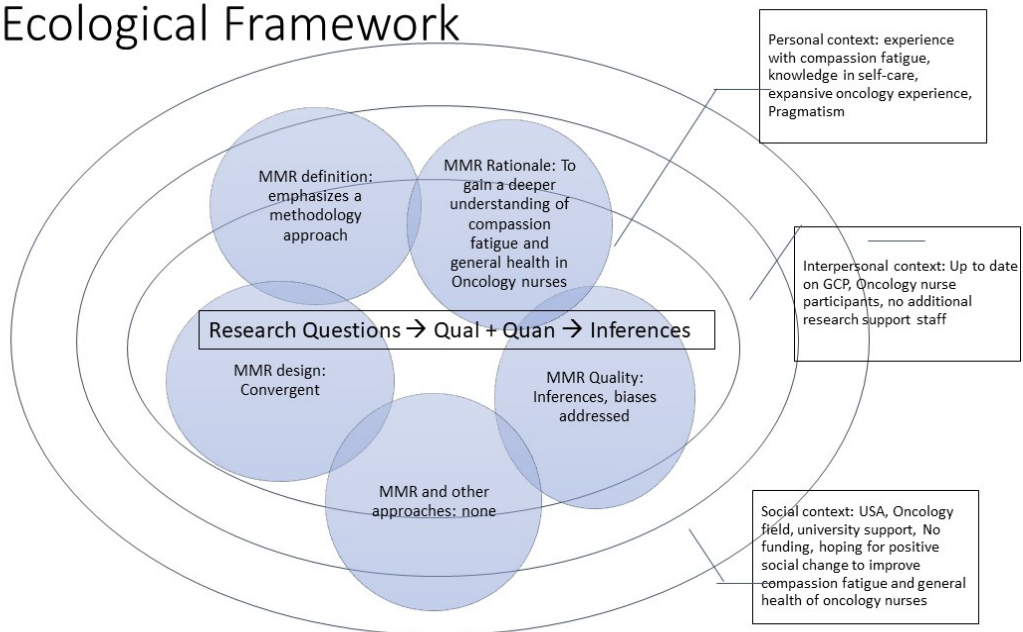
Ecological Framework

Personal context: experience with compassion fatigue, knowledge in self-care, expansive oncology experience, Pragmatism

MMR definition: emphasizes a methodology approach

MMR Rationale: To gain a deeper understanding of compassion fatigue and general health in Oncology nurses

Interpersonal context: Up to date on GCP, Oncology nurse participants, no additional research support staff

Research Questions → Qual + Quan → Inferences

MMR design: Convergent

MMR Quality: Inferences, biases addressed

MMR and other approaches: none

Social context: USA, Oncology field, university support, No funding, hoping for positive social change to improve compassion fatigue and general health of oncology nurses